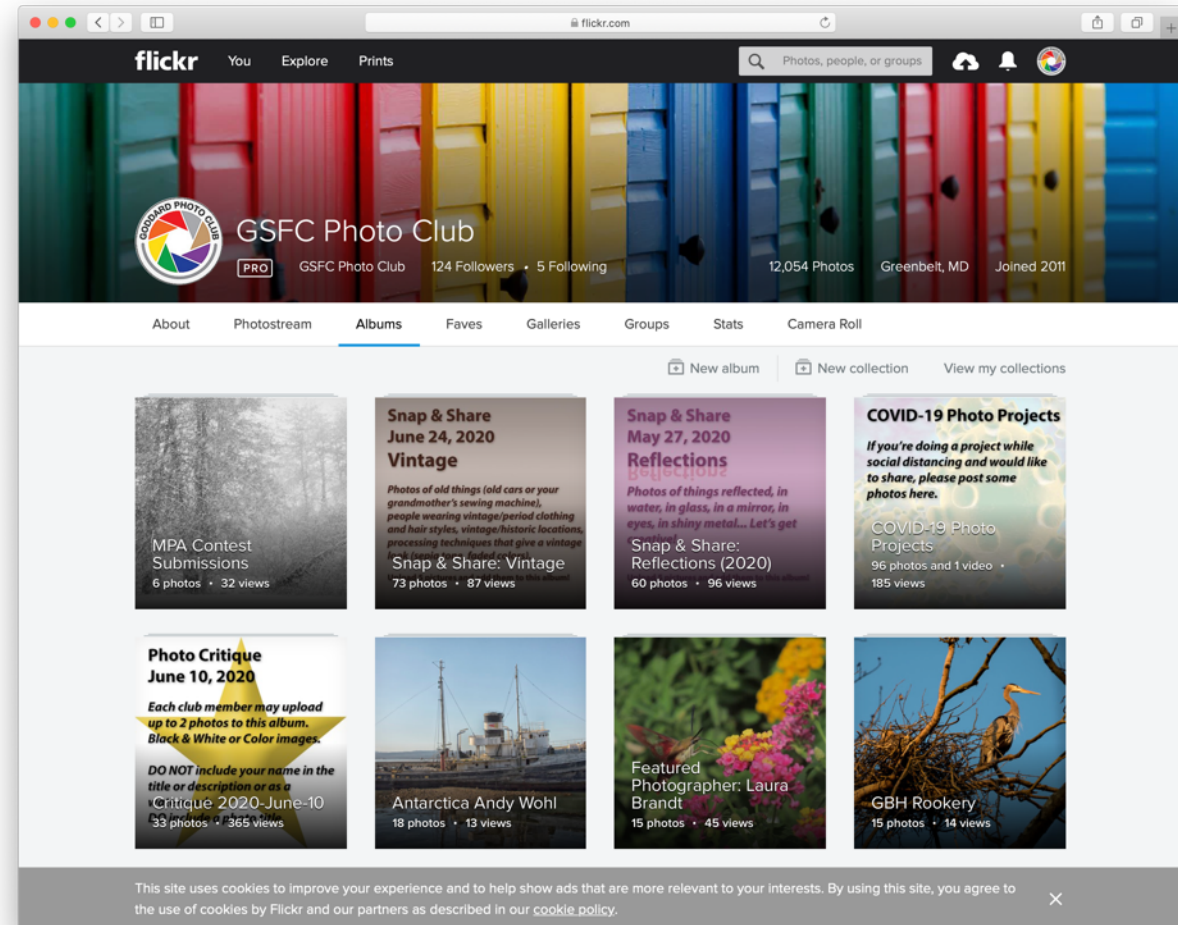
flickr.com

flickr You Explore Prints

Photos, people, or groups

GODDARD PHOTO CLUB

GSFC Photo Club

PRO GSFC Photo Club 124 Followers • 5 Following 12,054 Photos Greenbelt, MD Joined 2011

About Photostream Albums Faves Galleries Groups Stats Camera Roll

New album New collection View my collections

MPA Contest Submissions
6 photos • 32 views

Snap & Share
June 24, 2020
Vintage
Photos of old things (old cars or your grandmother's sewing machine), people wearing vintage/period clothing and hair styles, vintage/historic locations, processing techniques that give a vintage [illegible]
Snap & Share: Vintage
73 photos • 87 views

Snap & Share
May 27, 2020
Reflections
Reflections
Photos of things reflected, in water, in glass, in a mirror, in eyes, in shiny metal... Let's get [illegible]
Snap & Share: Reflections (2020)
60 photos • 96 views

COVID-19 Photo Projects
If you're doing a project while social distancing and would like to share, please post some photos here.
COVID-19 Photo Projects
96 photos and 1 video •
185 views

Photo Critique
June 10, 2020
Each club member may upload up to 2 photos to this album. Black & White or Color images.
DO NOT include your name in the title or description or as a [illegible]
Critique 2020-June-10
33 photos • 365 views

Antarctica Andy Wohl
18 photos • 13 views

Featured Photographer: Laura Brandt
15 photos • 45 views

GBH Rookery
15 photos • 14 views

This site uses cookies to improve your experience and to help show ads that are more relevant to your interests. By using this site, you agree to the use of cookies by Flickr and our partners as described in our cookie policy.